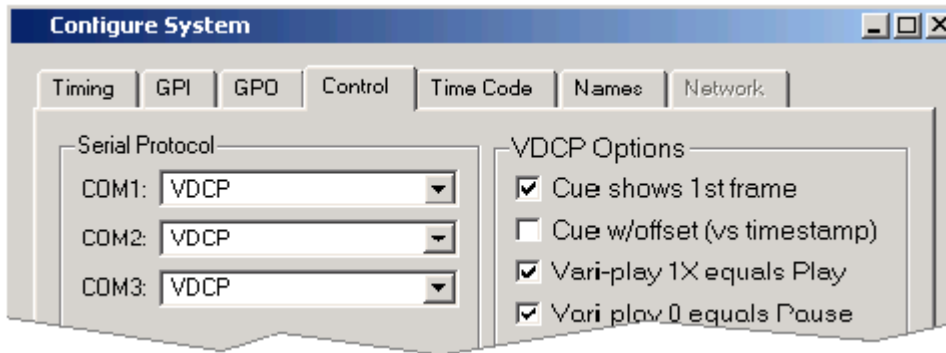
Configure System

Timing | GPI | GPO | Control | Time Code | Names | Network

Serial Protocol
COM1: VDCP
COM2: VDCP
COM3: VDCP

VDCP Options
☑ Cue shows 1st frame
☐ Cue w/offset (vs timestamp)
☑ Vari-play 1X equals Play
☑ Vari play 0 equals Pause